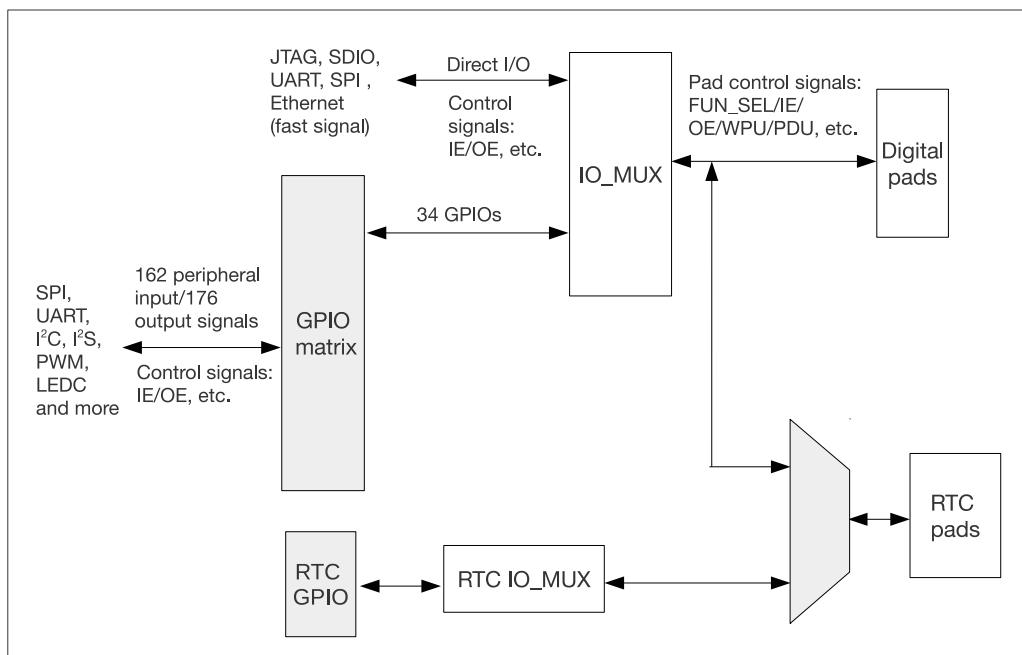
JTAG, SDIO, UART, SPI , Ethernet (fast signal)

Direct I/O

Control signals: IE/OE, etc.

IO_MUX

Pad control signals: FUN_SEL/IE/ OE/WPU/PDU, etc.

Digital pads

34 GPIOs

SPI, UART, I$^2$C, I$^2$S, PWM, LEDC and more

162 peripheral input/176 output signals

Control signals: IE/OE, etc.

GPIO matrix

RTC pads

RTC GPIO

RTC IO_MUX